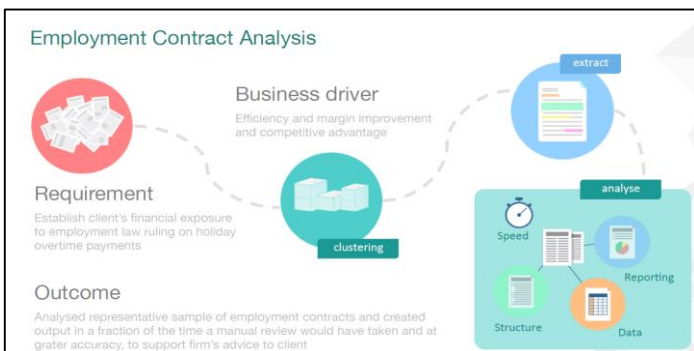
Employment Contract Analysis

extract

Business driver

Efficiency and margin improvement and competitive advantage

Requirement

Establish client's financial exposure to employment law ruling on holiday overtime payments

clustering

analyse

Speed

Reporting

Structure

Data

Outcome

Analysed representative sample of employment contracts and created output in a fraction of the time a manual review would have taken and at grater accuracy, to support firm's advice to client